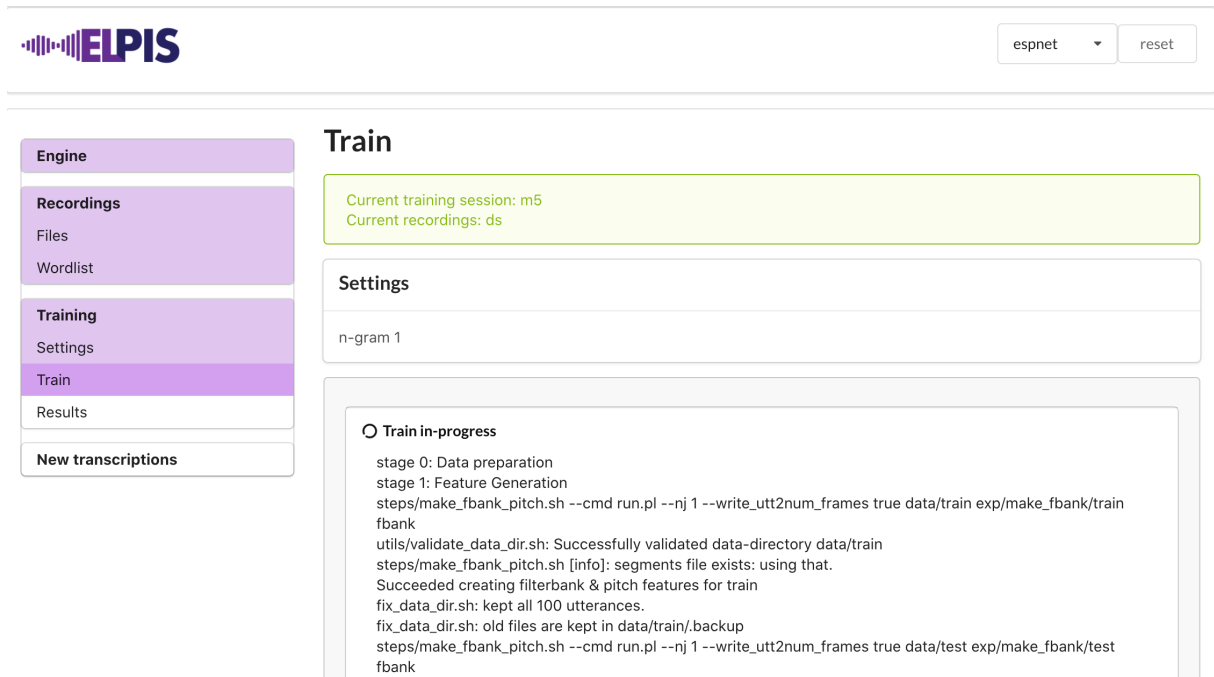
ELPIS

espnet
reset

Engine
Recordings
Files
Wordlist
Training
Settings
Train
Results
New transcriptions

Train

Current training session: m5
Current recordings: ds

Settings

n-gram 1

Train in-progress

stage 0: Data preparation
stage 1: Feature Generation
steps/make_fbank_pitch.sh --cmd run.pl --nj 1 --write_utt2num_frames true data/train exp/make_fbank/train fbank
utils/validate_data_dir.sh: Successfully validated data-directory data/train
steps/make_fbank_pitch.sh [info]: segments file exists: using that.
Succeeded creating filterbank & pitch features for train
fix_data_dir.sh: kept all 100 utterances.
fix_data_dir.sh: old files are kept in data/train/.backup
steps/make_fbank_pitch.sh --cmd run.pl --nj 1 --write_utt2num_frames true data/test exp/make_fbank/test fbank